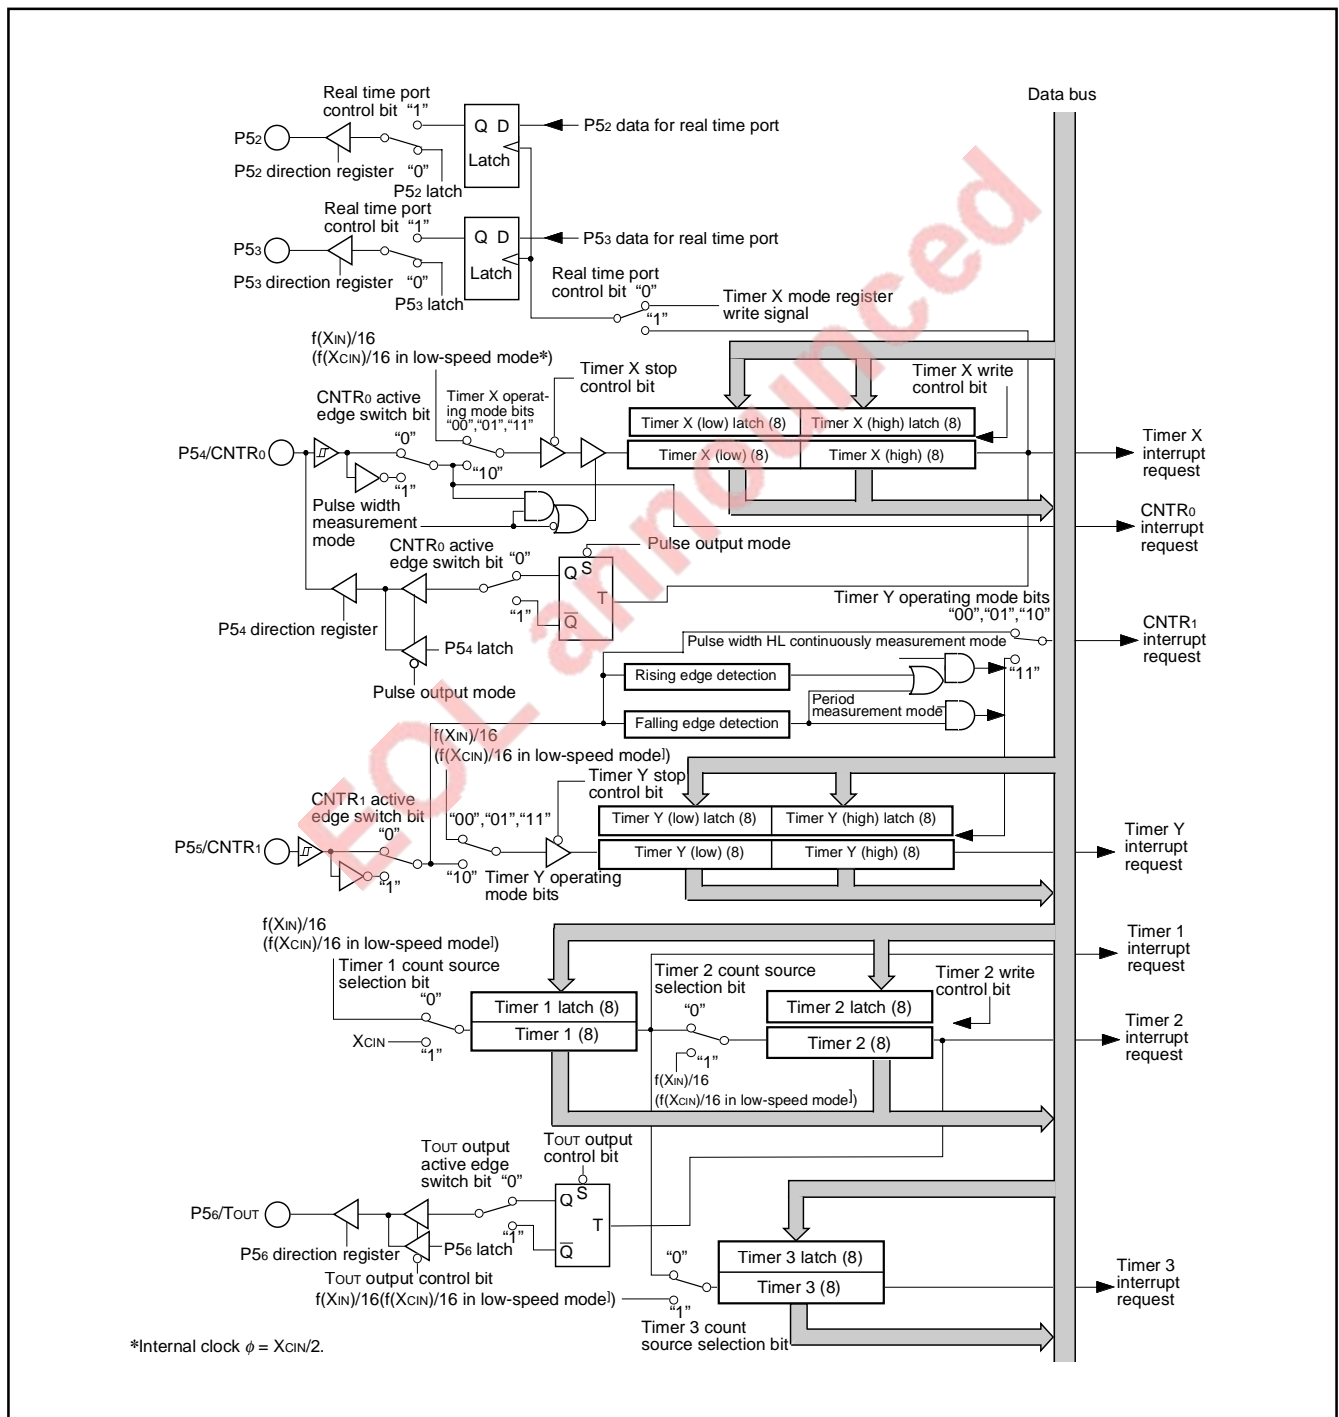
Data bus

Real time port control bit "1"
P5$_2$
P5$_2$ direction register "0"
Q D
Latch
P5$_2$ latch
P5$_2$ data for real time port

Real time port control bit "1"
P5$_3$
P5$_3$ direction register "0"
Q D
Latch
P5$_3$ latch
P5$_3$ data for real time port

Real time port control bit "0"
"1"
Timer X mode register write signal

f(X$_{IN}$)/16
(f(X$_{CIN}$)/16 in low-speed mode*)
Timer X stop control bit
CNTR$_0$ active edge switch bit
Timer X operating mode bits "00","01","11"
"0"
"10"
"1"
P5$_4$/CNTR$_0$
Timer X write control bit
Timer X (low) latch (8)
Timer X (high) latch (8)
Timer X (low) (8)
Timer X (high) (8)
Timer X interrupt request
Pulse width measurement mode
CNTR$_0$ interrupt request
CNTR$_0$ active edge switch bit "0"
Pulse output mode
Q S
T
$\overline{Q}$
"1"
Timer Y operating mode bits "00","01","10"
P5$_4$ direction register
P5$_4$ latch
Pulse output mode
Pulse width HL continuously measurement mode
CNTR$_1$ interrupt request
Rising edge detection
"11"
Period measurement mode
Falling edge detection

f(X$_{IN}$)/16
(f(X$_{CIN}$)/16 in low-speed mode)
Timer Y stop control bit
CNTR$_1$ active edge switch bit
"0"
"00","01","11"
P5$_5$/CNTR$_1$
"1"
"10" Timer Y operating mode bits
Timer Y (low) latch (8)
Timer Y (high) latch (8)
Timer Y (low) (8)
Timer Y (high) (8)
Timer Y interrupt request

f(X$_{IN}$)/16
(f(X$_{CIN}$)/16 in low-speed mode)
Timer 1 count source selection bit
"0"
X$_{CIN}$
"1"
Timer 1 latch (8)
Timer 1 (8)
Timer 2 count source selection bit
"0"
"1"
f(X$_{IN}$)/16
(f(X$_{CIN}$)/16 in low-speed mode)
Timer 2 latch (8)
Timer 2 (8)
Timer 2 write control bit
Timer 1 interrupt request
Timer 2 interrupt request

T$_{OUT}$ output active edge switch bit "0"
T$_{OUT}$ output control bit
P5$_6$/T$_{OUT}$
Q S
T
$\overline{Q}$
"1"
P5$_6$ direction register
P5$_6$ latch
T$_{OUT}$ output control bit
f(X$_{IN}$)/16(f(X$_{CIN}$)/16 in low-speed mode)
"0"
"1"
Timer 3 latch (8)
Timer 3 (8)
Timer 3 count source selection bit
Timer 3 interrupt request

*Internal clock $\phi$ = X$_{CIN}$/2.

EOL announced